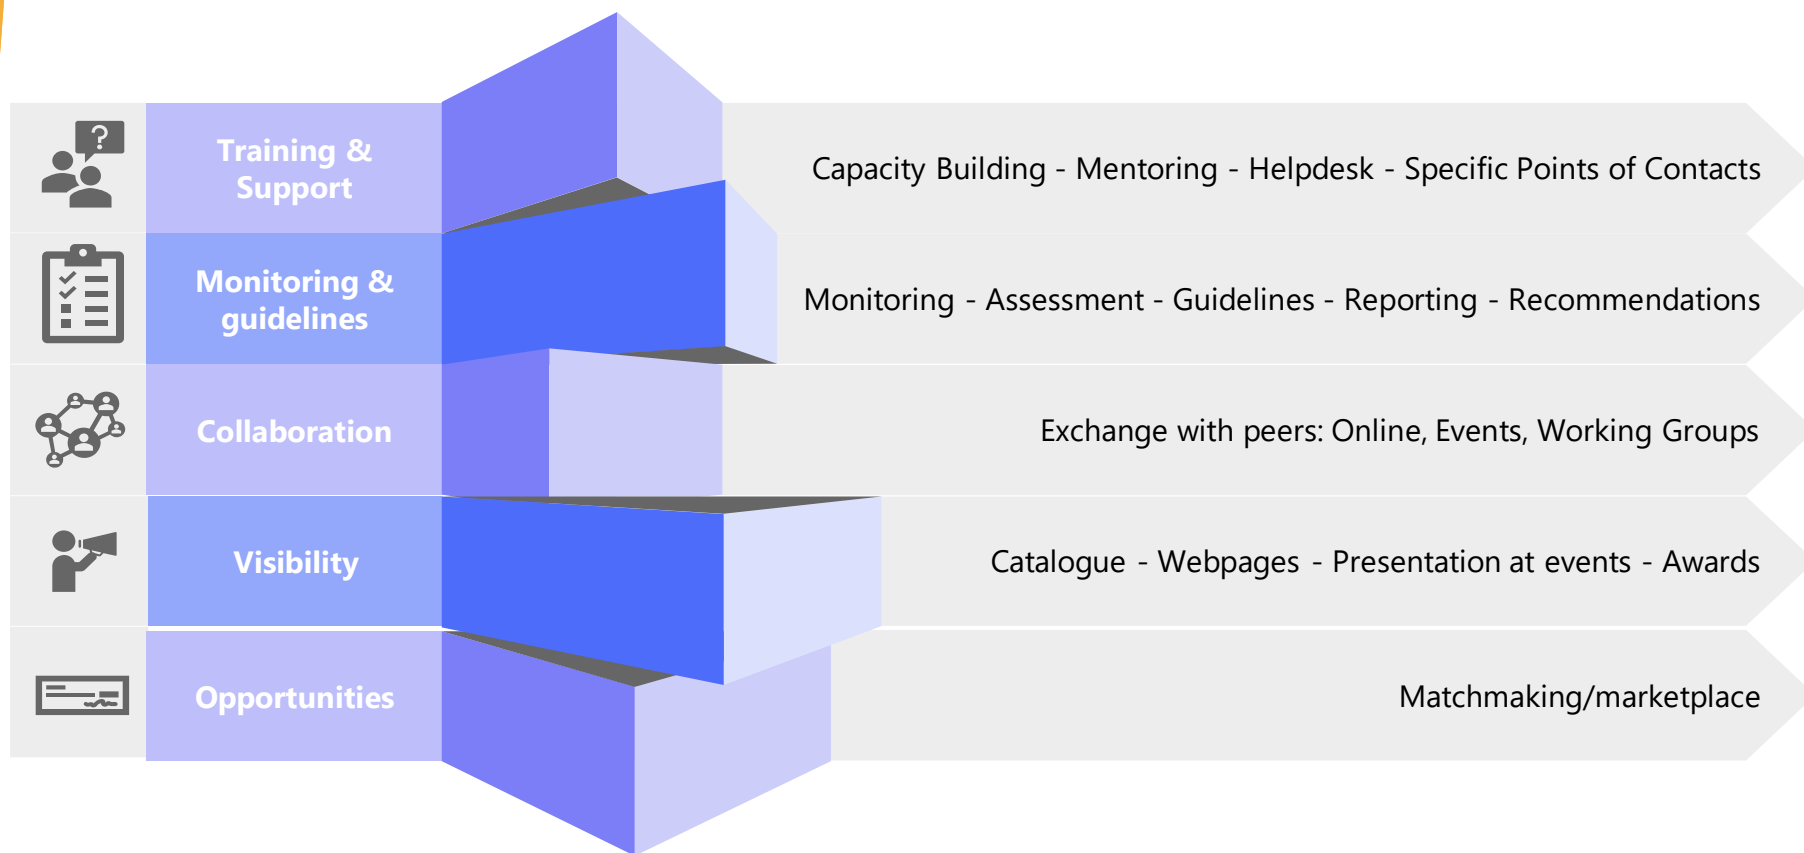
Training & Support

Capacity Building - Mentoring - Helpdesk - Specific Points of Contacts

Monitoring & guidelines

Monitoring - Assessment - Guidelines - Reporting - Recommendations

Collaboration

Exchange with peers: Online, Events, Working Groups

Visibility

Catalogue - Webpages - Presentation at events - Awards

Opportunities

Matchmaking/marketplace